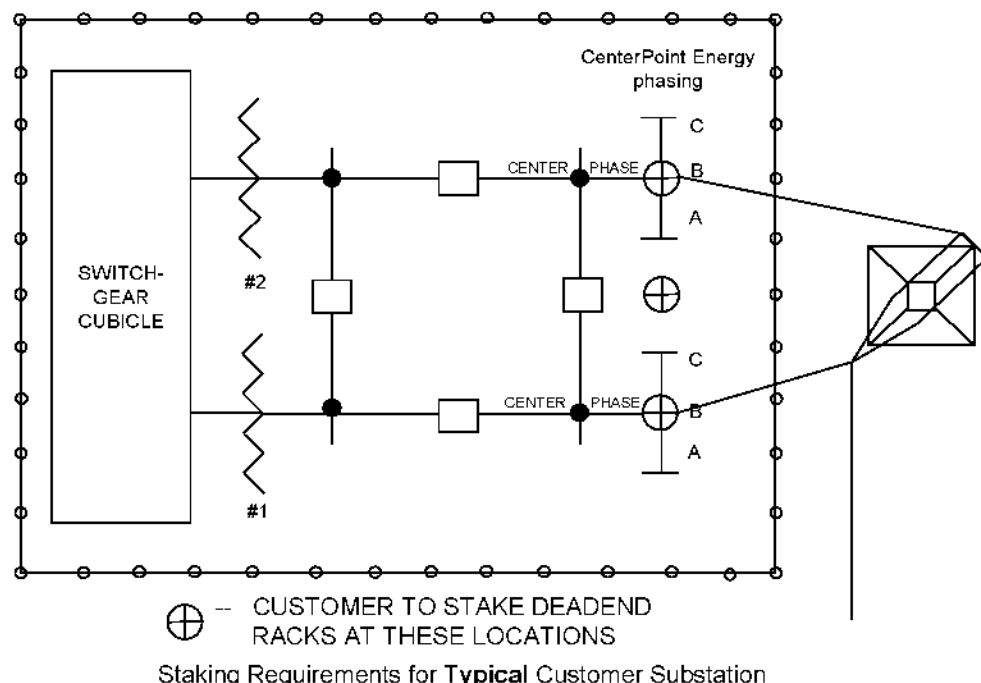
CenterPoint Energy phasing

C

CENTER PHASE B

A

SWITCH-GEAR CUBICLE

#2

C

CENTER PHASE B

A

#1

⊕ -- CUSTOMER TO STAKE DEADEND RACKS AT THESE LOCATIONS

Staking Requirements for **Typical** Customer Substation